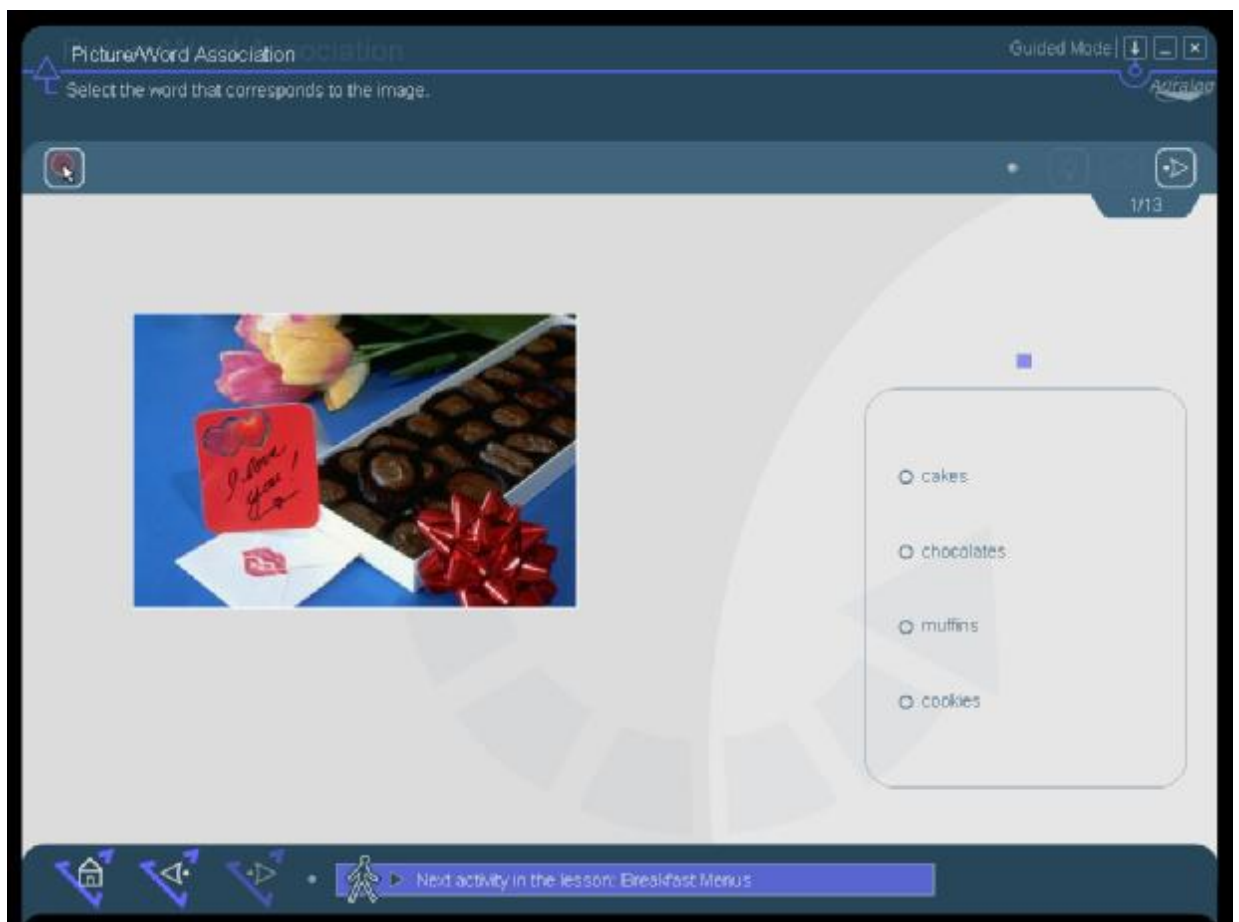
Picture/Word Association

Guided Mode

Select the word that corresponds to the image.

Auralog

1/13

I love you!

O cakes

O chocolates

O muffins

O cookies

Next activity in the lesson: Breakfast Menus